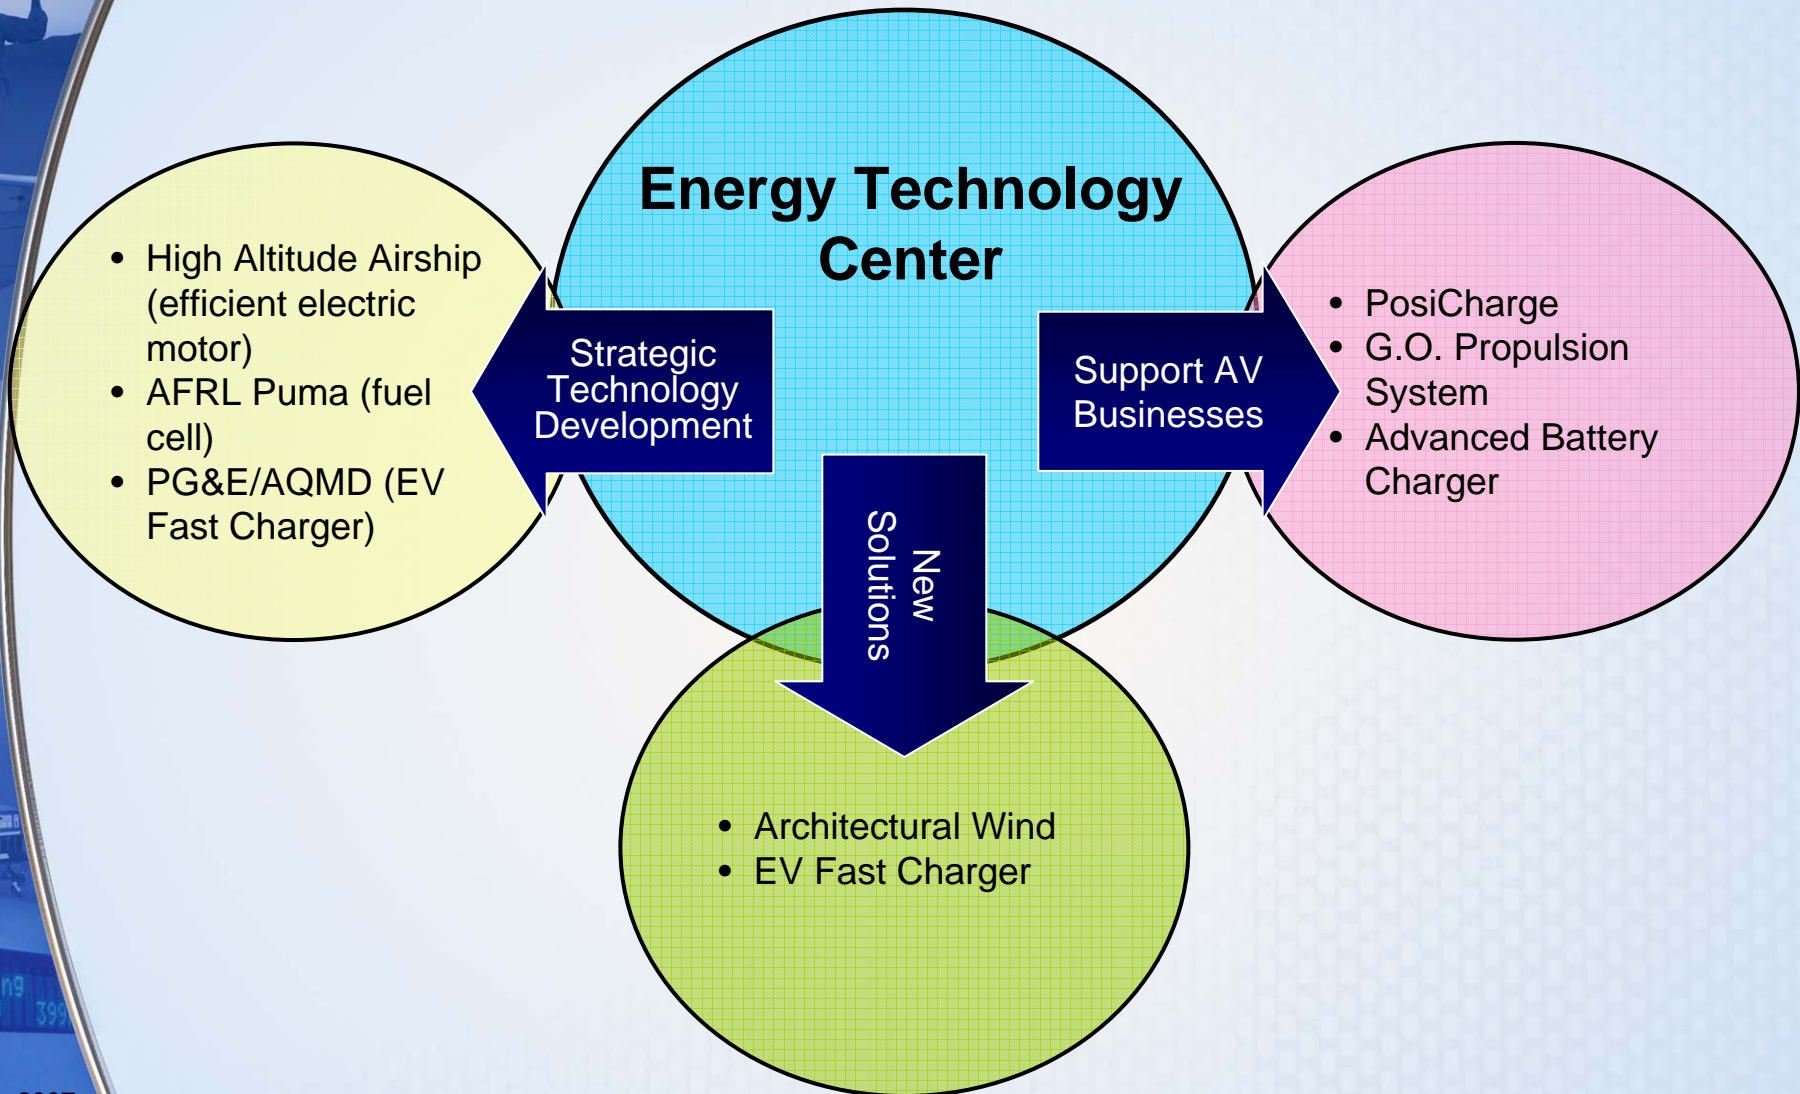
Energy Technology Center

- High Altitude Airship (efficient electric motor)
- AFRL Puma (fuel cell)
- PG&E/AQMD (EV Fast Charger)

Strategic Technology Development

Support AV Businesses

- PosiCharge
- G.O. Propulsion System
- Advanced Battery Charger

New Solutions

- Architectural Wind
- EV Fast Charger